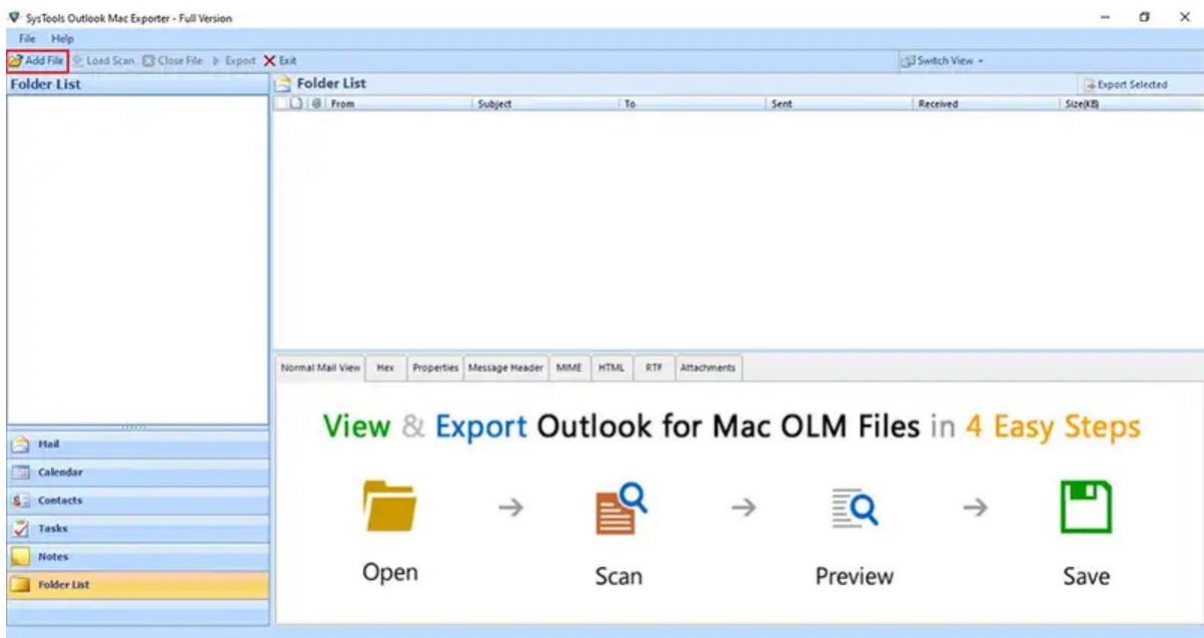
SysTools Outlook Mac Exporter - Full Version

File Help

Add File Load Scan Close File Export Exit

Switch View

Folder List

Folder List

Export Selected

| | | From | Subject | To | Sent | Received | Size(KB) |
|---|---|---|---|---|---|---|---|

Normal Mail View Hex Properties Message Header MIME HTML RTF Attachments

View & Export Outlook for Mac OLM Files in 4 Easy Steps

Open → Scan → Preview → Save

Mail

Calendar

Contacts

Tasks

Notes

Folder List